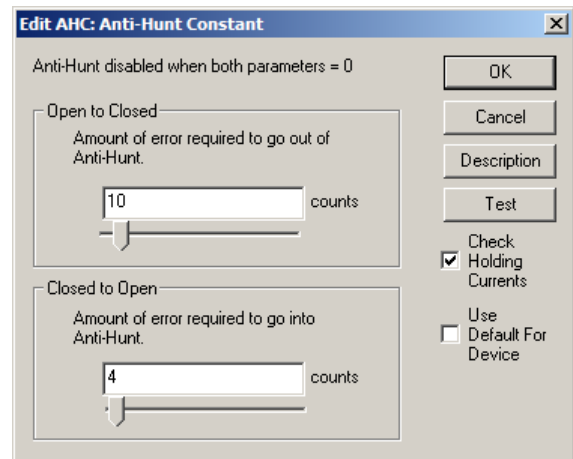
Edit AHC: Anti-Hunt Constant

X

Anti-Hunt disabled when both parameters = 0

Open to Closed

Amount of error required to go out of Anti-Hunt.

10

counts

Closed to Open

Amount of error required to go into Anti-Hunt.

4

counts

OK

Cancel

Description

Test

Check Holding Currents

Use Default For Device